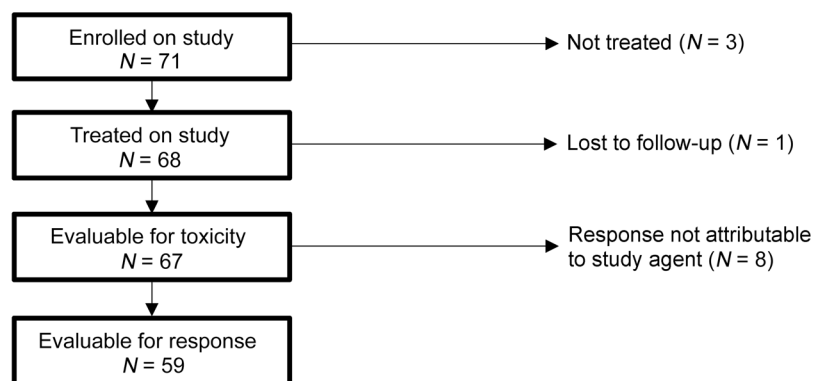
Enrolled on study
$N = 71$

Not treated ($N = 3$)

Treated on study
$N = 68$

Lost to follow-up ($N = 1$)

Evaluable for toxicity
$N = 67$

Response not attributable to study agent ($N = 8$)

Evaluable for response
$N = 59$